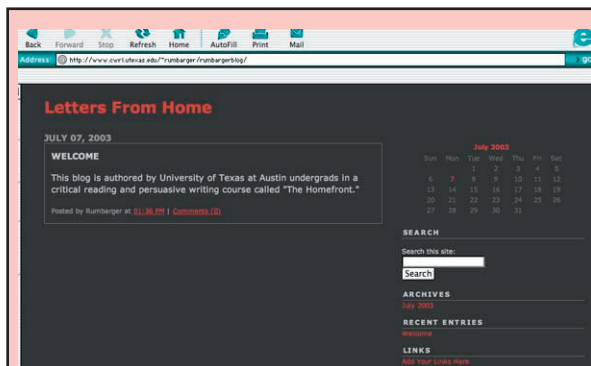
Back Forward Stop Refresh Home AutoFill Print Mail

Address: http://www.cwrl.utexas.edu/~rumbarger/rumbargerblog/

go

Letters From Home

JULY 07, 2003

WELCOME

This blog is authored by University of Texas at Austin undergrads in a critical reading and persuasive writing course called "The Homefront."

Posted by Rumbarger at 01:36 PM | Comments (0)

| July 2003 | | | | | | |
|---|---|---|---|---|---|---|
| Sun | Mon | Tue | Wed | Thu | Fri | Sat |
| | | 1 | 2 | 3 | 4 | 5 |
| 6 | 7 | 8 | 9 | 10 | 11 | 12 |
| 13 | 14 | 15 | 16 | 17 | 18 | 19 |
| 20 | 21 | 22 | 23 | 24 | 25 | 26 |
| 27 | 28 | 29 | 30 | 31 | | |

SEARCH

Search this site:

Search

ARCHIVES

July 2003

RECENT ENTRIES

Welcome

LINKS

Add Your Links Here